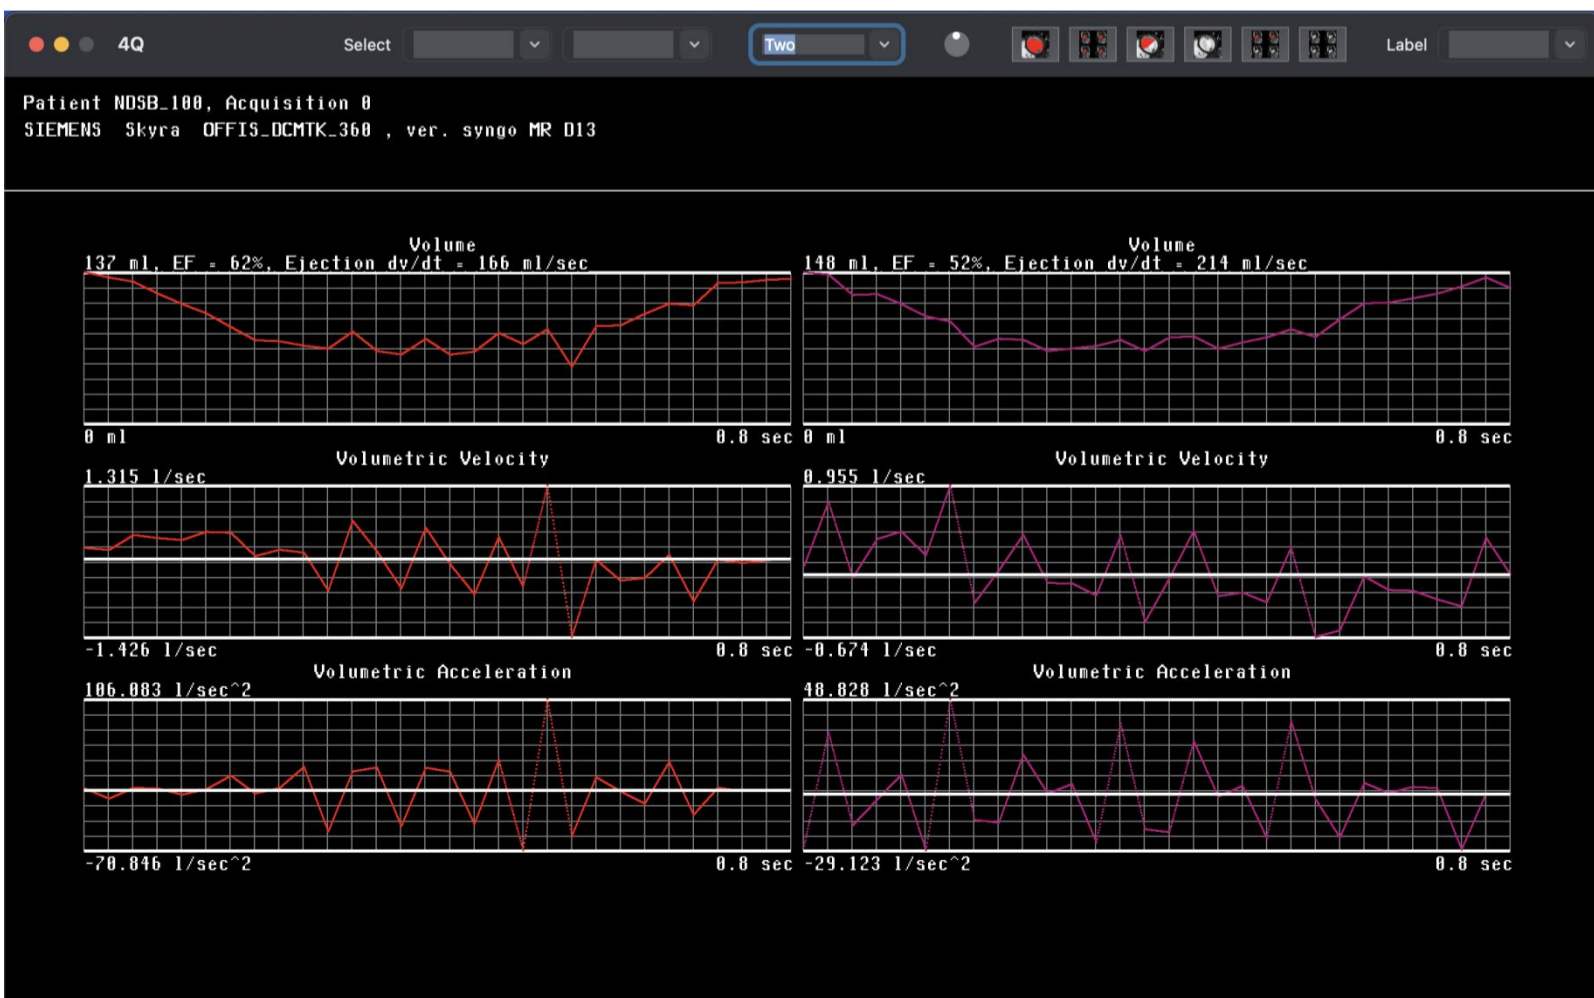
4Q Select Two Label

Patient NDSB_100, Acquisition 0
SIEMENS Skyra OFFIS_DCMTK_360 , ver. syngo MR D13

Volume
137 ml, EF = 62%, Ejection dv/dt = 166 ml/sec
0 ml
0.8 sec

Volume
148 ml, EF = 52%, Ejection dv/dt = 214 ml/sec
0 ml
0.8 sec

Volumetric Velocity
1.315 l/sec
-1.426 l/sec
0.8 sec

Volumetric Velocity
0.955 l/sec
-0.674 l/sec
0.8 sec

Volumetric Acceleration
106.083 l/sec^2
-70.846 l/sec^2
0.8 sec

Volumetric Acceleration
48.828 l/sec^2
-29.123 l/sec^2
0.8 sec